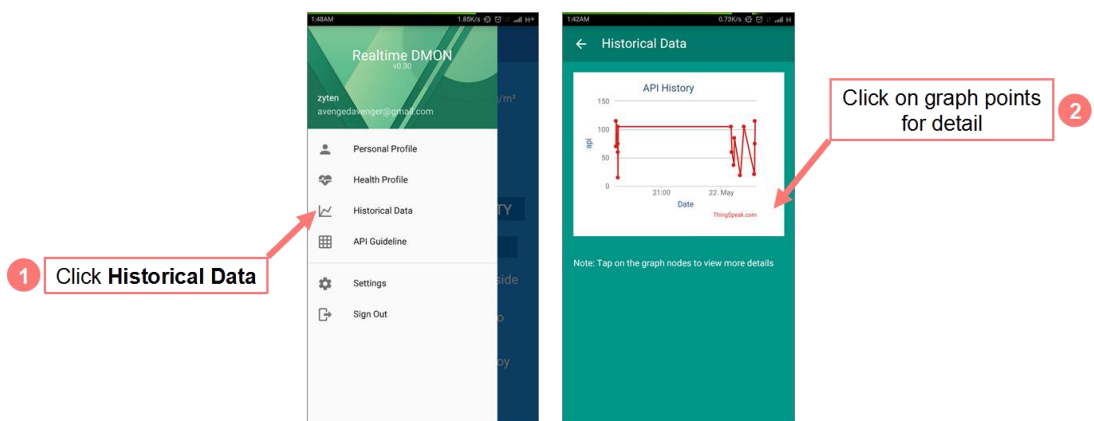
1:48AM 1.85K/s H+

Realtime DMON
v0.30

zyten
avengedavenger@gmail.com

/m³

Personal Profile

Health Profile

Historical Data

TY

API Guideline

Settings

side

Sign Out

p

oy

1 Click **Historical Data**

1:42AM 0.73K/s H

← Historical Data

API History

150

100

50

0

api

21:00

22. May

Date

ThingSpeak.com

Note: Tap on the graph nodes to view more details

Click on graph points for detail 2